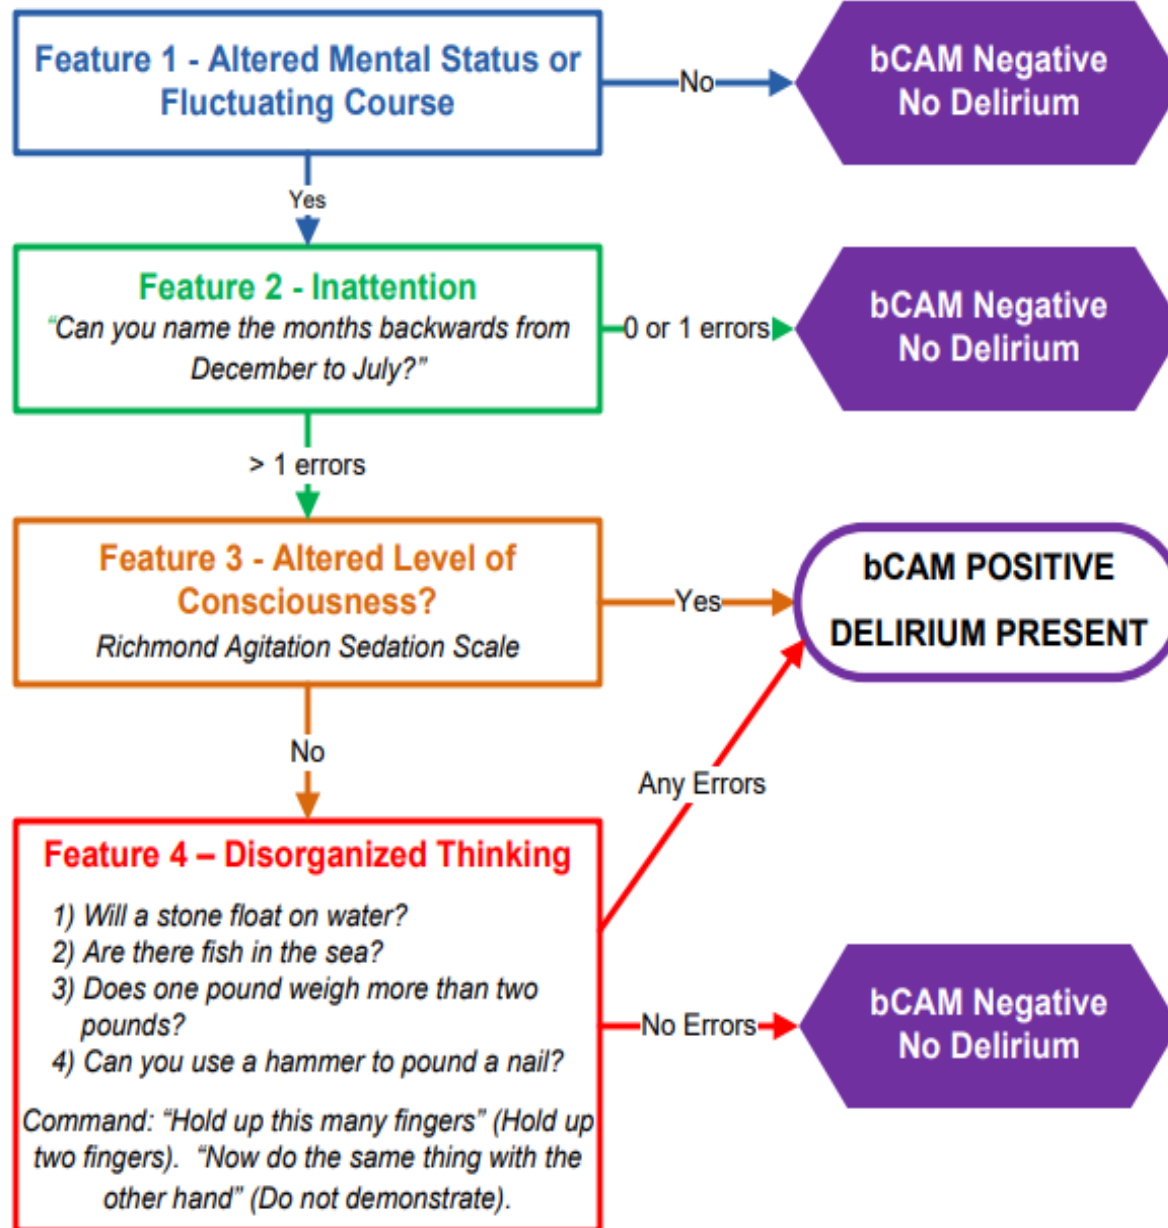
Feature 1 - Altered Mental Status or Fluctuating Course

No

bCAM Negative
No Delirium

Yes

Feature 2 - Inattention
"Can you name the months backwards from December to July?"

0 or 1 errors

bCAM Negative
No Delirium

> 1 errors

Feature 3 - Altered Level of Consciousness?
Richmond Agitation Sedation Scale

Yes

bCAM POSITIVE
DELIRIUM PRESENT

No

Any Errors

Feature 4 – Disorganized Thinking

1) Will a stone float on water?
2) Are there fish in the sea?
3) Does one pound weigh more than two pounds?
4) Can you use a hammer to pound a nail?

Command: "Hold up this many fingers" (Hold up two fingers). "Now do the same thing with the other hand" (Do not demonstrate).

No Errors

bCAM Negative
No Delirium